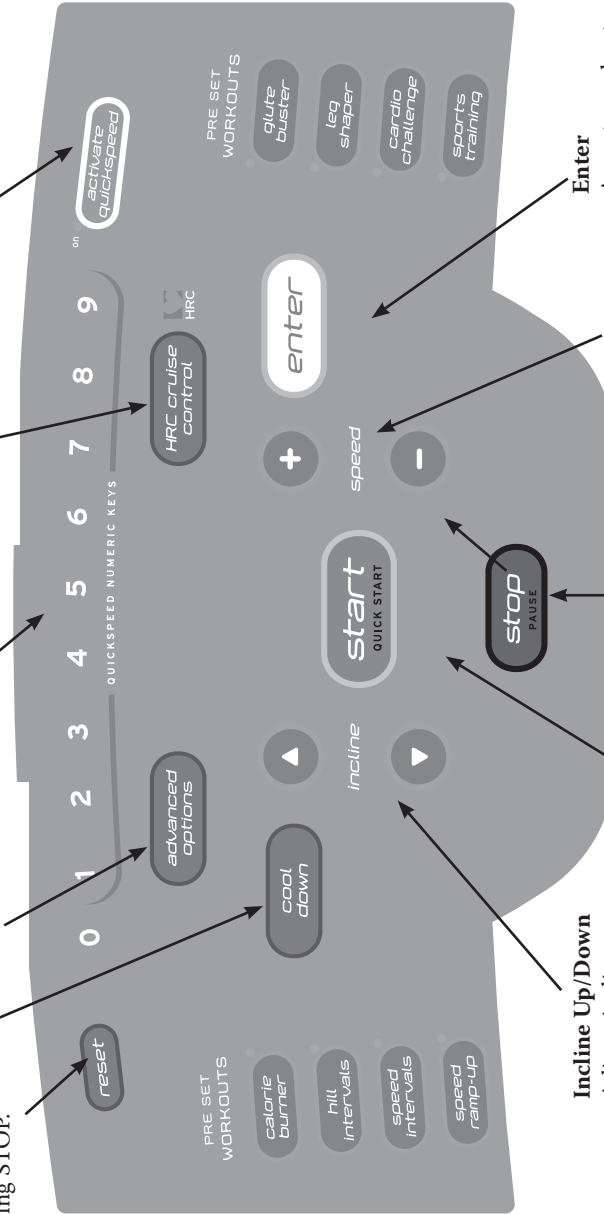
ing STOP.

reset

PRE SET WORKOUTS

calorie burner

hill intervals

speed intervals

speed ramp-up

0 1 2 3 4 5 6 7 8 9

QUICKSPEED NUMERIC KEYS

advanced options

cool down

incline

start QUICK START

stop PAUSE

speed

HRC cruise control

HRC

enter

on

activate quickspeed

PRE SET WORKOUTS

glute buster

leg shaper

cardio challenge

sports training

Incline Up/Down

Enter